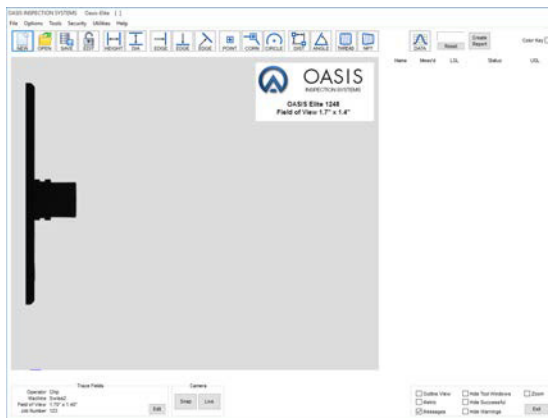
OASIS INSPECTION SYSTEMS Oasis Elite [ ]

File Options Tools Security Utilities Help

NEW OPEN SAVE EDIT HEIGHT DIA EDGE EDGE EDGE POINT CORN CIRCLE GRP ANGLE THREAD NFT

DATA Reset Create Report Color Key

Name Meas'd LSL Status USL

OASIS
INSPECTION SYSTEMS

OASIS Elite 1248
Field of View 1.7" x 1.4"

Trace Fields
Operator Chip
Machine Swiss2
Field of View 1.70" x 1.40"
Job Number 123
Edit

Camera
Snap Live

Outline View
Alarms
Messages
Hide Tool Windows
Hide Successful
Hide Warnings
Zoom
Exit